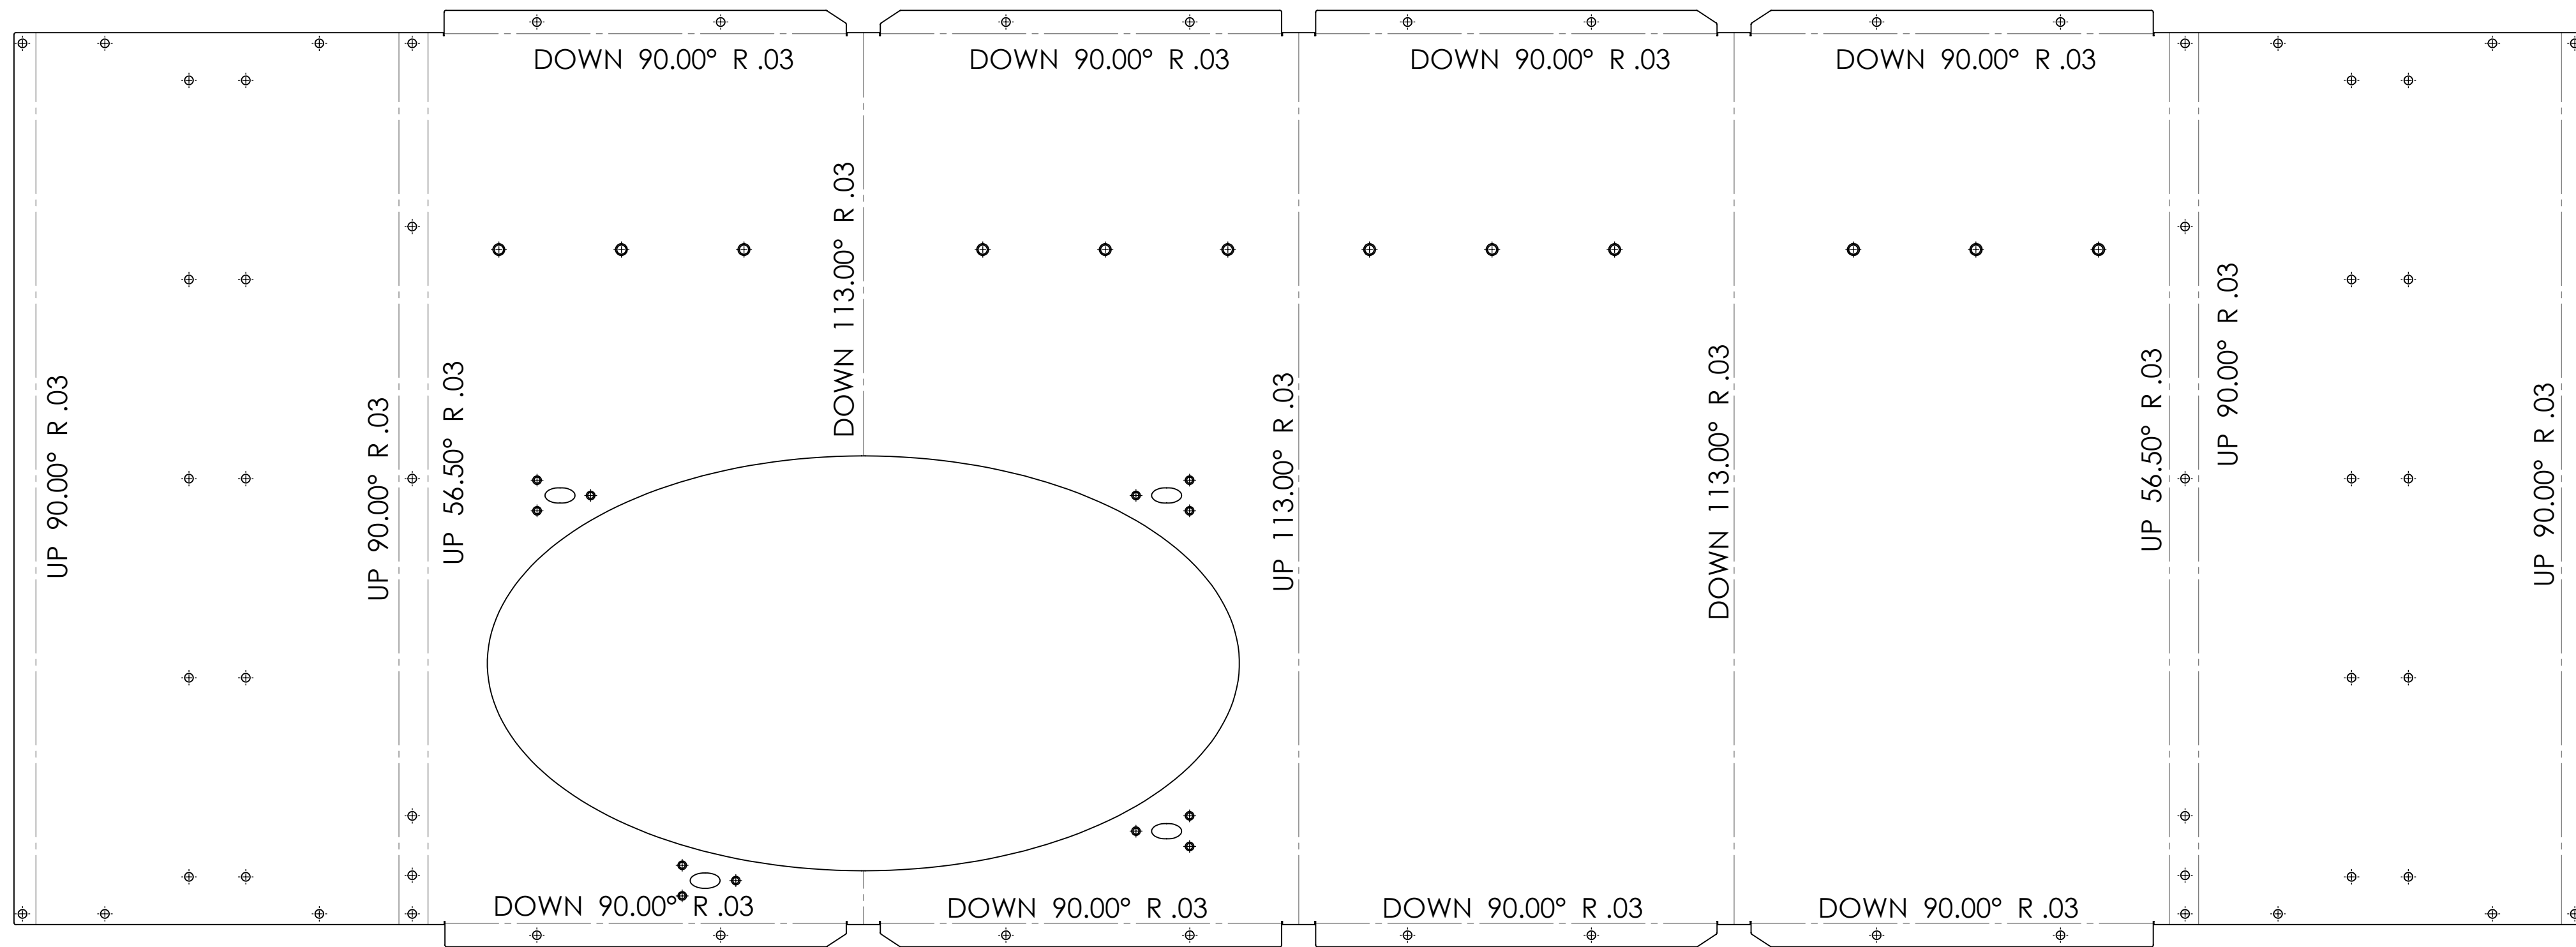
DOWN 90.00° R .03
DOWN 90.00° R .03
DOWN 90.00° R .03
DOWN 90.00° R .03

UP 90.00° R .03
UP 90.00° R .03
UP 56.50° R .03
DOWN 113.00° R .03
UP 113.00° R .03
DOWN 113.00° R .03
UP 56.50° R .03
UP 90.00° R .03
UP 90.00° R .03

DOWN 90.00° R .03
DOWN 90.00° R .03
DOWN 90.00° R .03
DOWN 90.00° R .03